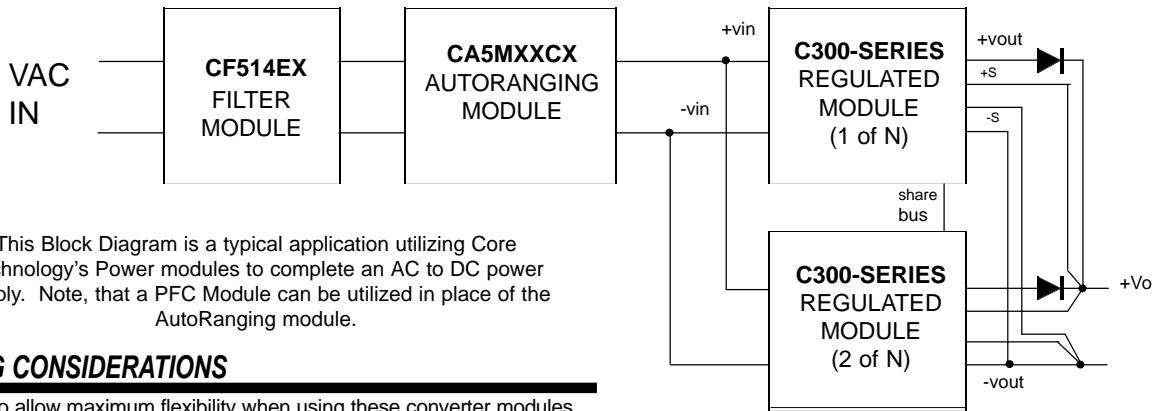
VAC IN

CF514EX FILTER MODULE

CA5MXXCX AUTORANGING MODULE

+vin

-vin

C300-SERIES REGULATED MODULE (1 of N)

+vout

+S

-S

share bus

C300-SERIES REGULATED MODULE (2 of N)

+Vo

-vout

This Block Diagram is a typical application utilizing Core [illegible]chnology's Power modules to complete an AC to DC power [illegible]ply. Note, that a PFC Module can be utilized in place of the AutoRanging module.

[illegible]G CONSIDERATIONS

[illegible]o allow maximum flexibility when using these converter modules